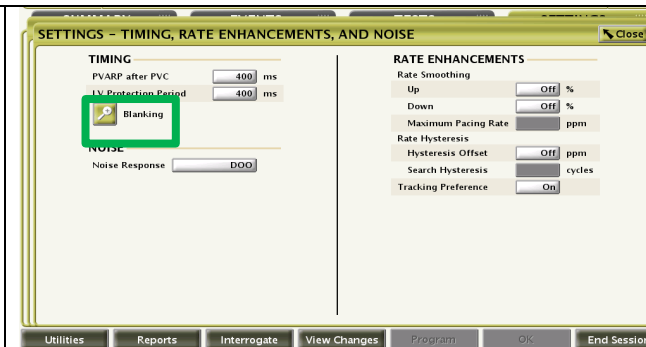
SETTINGS – TIMING, RATE ENHANCEMENTS, AND NOISE

Close

TIMING

PVARP after PVC 400 ms

LV Protection Period 400 ms

Blanking

NOISE

Noise Response DOO

RATE ENHANCEMENTS

Rate Smoothing

Up Off %

Down Off %

Maximum Pacing Rate ppm

Rate Hysteresis

Hysteresis Offset Off ppm

Search Hysteresis cycles

Tracking Preference On

Utilities Reports Interrogate View Changes Program OK End Session